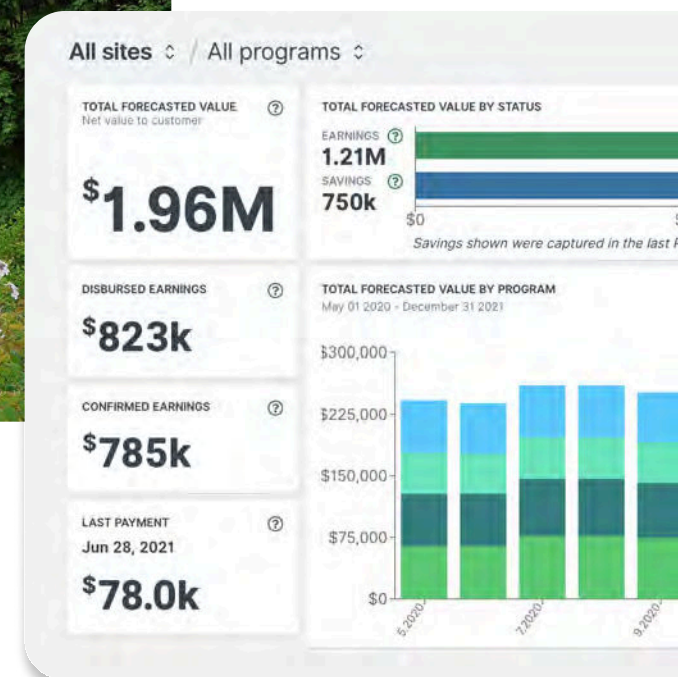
All sites ⌃ / All programs ⌃

TOTAL FORECASTED VALUE
Net value to customer

$1.96M

TOTAL FORECASTED VALUE BY STATUS

EARNINGS
1.21M

SAVINGS
750k

$0

Savings shown were captured in the last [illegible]

DISBURSED EARNINGS

$823k

TOTAL FORECASTED VALUE BY PROGRAM
May 01 2020 - December 31 2021

$300,000
$225,000
$150,000
$75,000
$0

5.2020
7.2020
9.2020

CONFIRMED EARNINGS

$785k

LAST PAYMENT
Jun 28, 2021

$78.0k